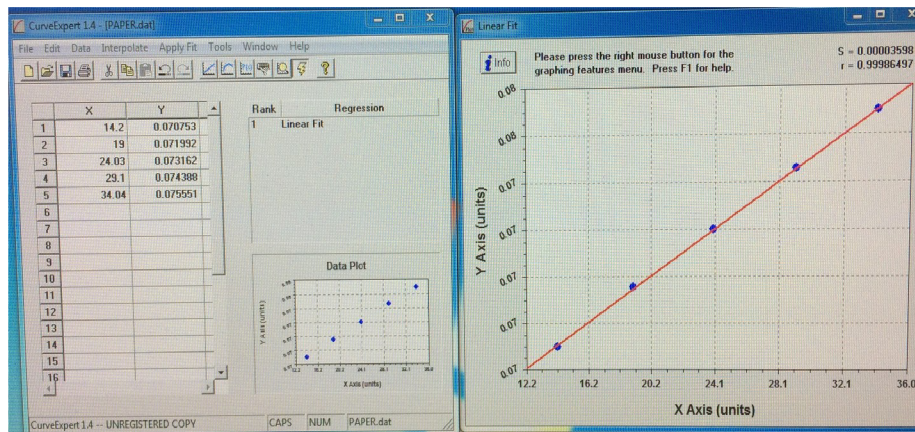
CurveExpert 1.4 - [PAPER.dat]

File Edit Data Interpolate Apply Fit Tools Window Help

| | X | Y |
|---|---|---|
| 1 | 14.2 | 0.070753 |
| 2 | 19 | 0.071992 |
| 3 | 24.03 | 0.073162 |
| 4 | 29.1 | 0.074388 |
| 5 | 34.04 | 0.075551 |
| 6 | | |
| 7 | | |
| 8 | | |
| 9 | | |
| 10 | | |
| 11 | | |
| 12 | | |
| 13 | | |
| 14 | | |
| 15 | | |
| 16 | | |

| Rank | Regression |
|---|---|
| 1 | Linear Fit |

Data Plot

Y Axis (units)

X Axis (units)

CurveExpert 1.4 -- UNREGISTERED COPY

CAPS NUM PAPER.dat

Linear Fit

Info

Please press the right mouse button for the graphing features menu. Press F1 for help.

S = 0.00003598
r = 0.99986497

0.08
0.08
0.07
0.07
0.07
0.07
0.07

Y Axis (units)

12.2 16.2 20.2 24.1 28.1 32.1 36.0

X Axis (units)